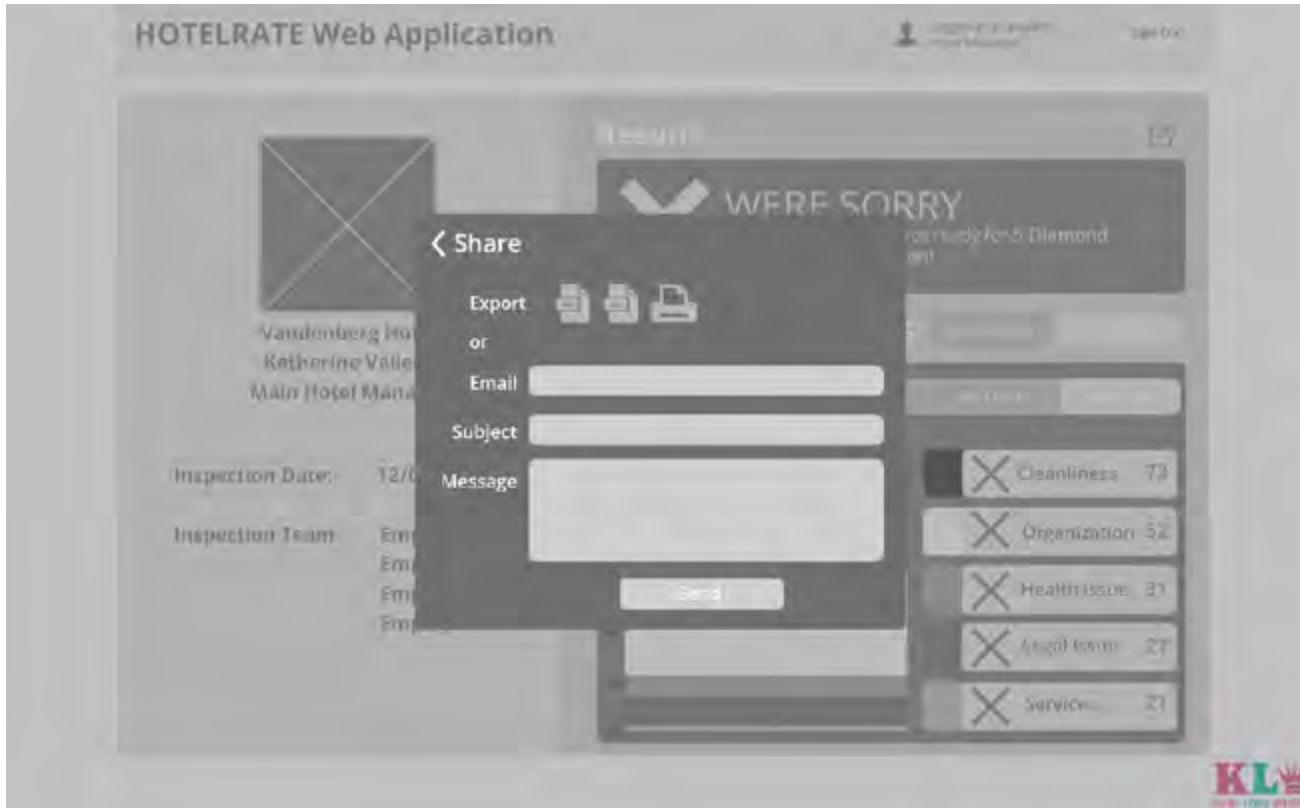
HOTELRATE Web Application

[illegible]

Sign Out

Result

WERE SORRY

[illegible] ready for 5 Diamond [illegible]

Vandenberg Ho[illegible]
Katherine Valle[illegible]
Main Hotel Mana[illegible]

Inspection Date: 12/0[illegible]

Inspection Team: Em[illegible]
Em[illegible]
Em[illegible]
Emp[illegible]

< Share

Export

or

Email

Subject

Message

Send

Cleanliness 73

Organization 52

Health issue 31

Legal issue 27

Service 21

KL